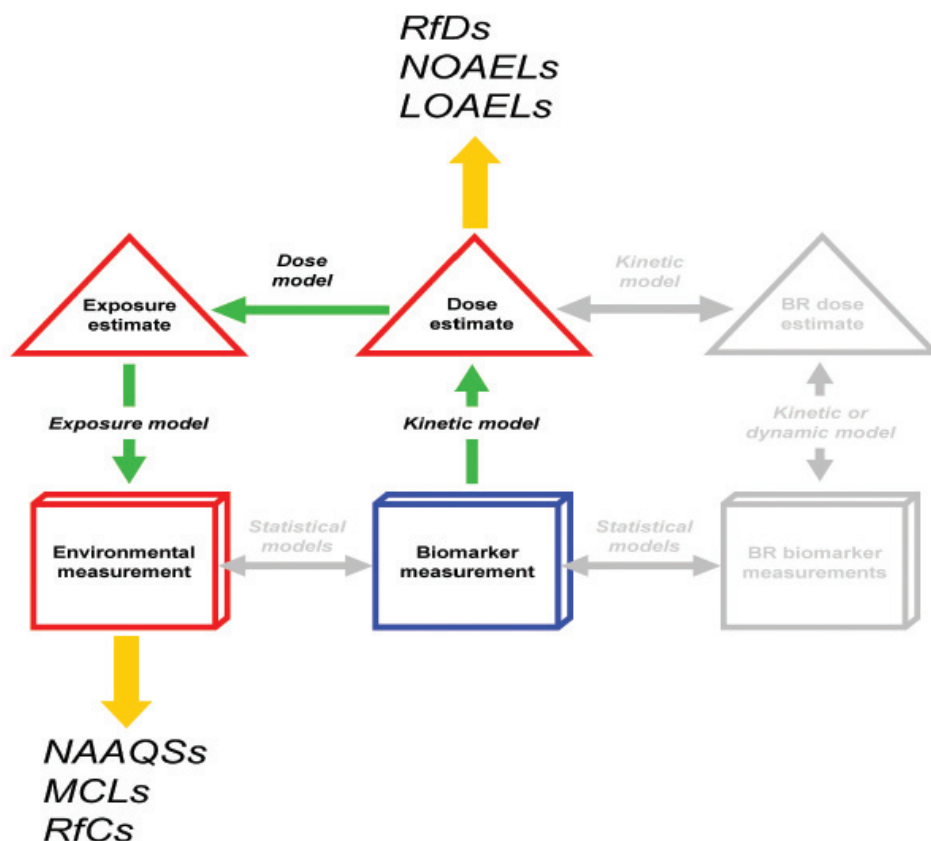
RfDs
NOAELs
LOAELs

Dose model

Kinetic model

Exposure estimate

Dose estimate

BR dose estimate

Exposure model

Kinetic model

Kinetic or dynamic model

Statistical models

Statistical models

Environmental measurement

Biomarker measurement

BR biomarker measurements

NAAQSs
MCLs
RfCs